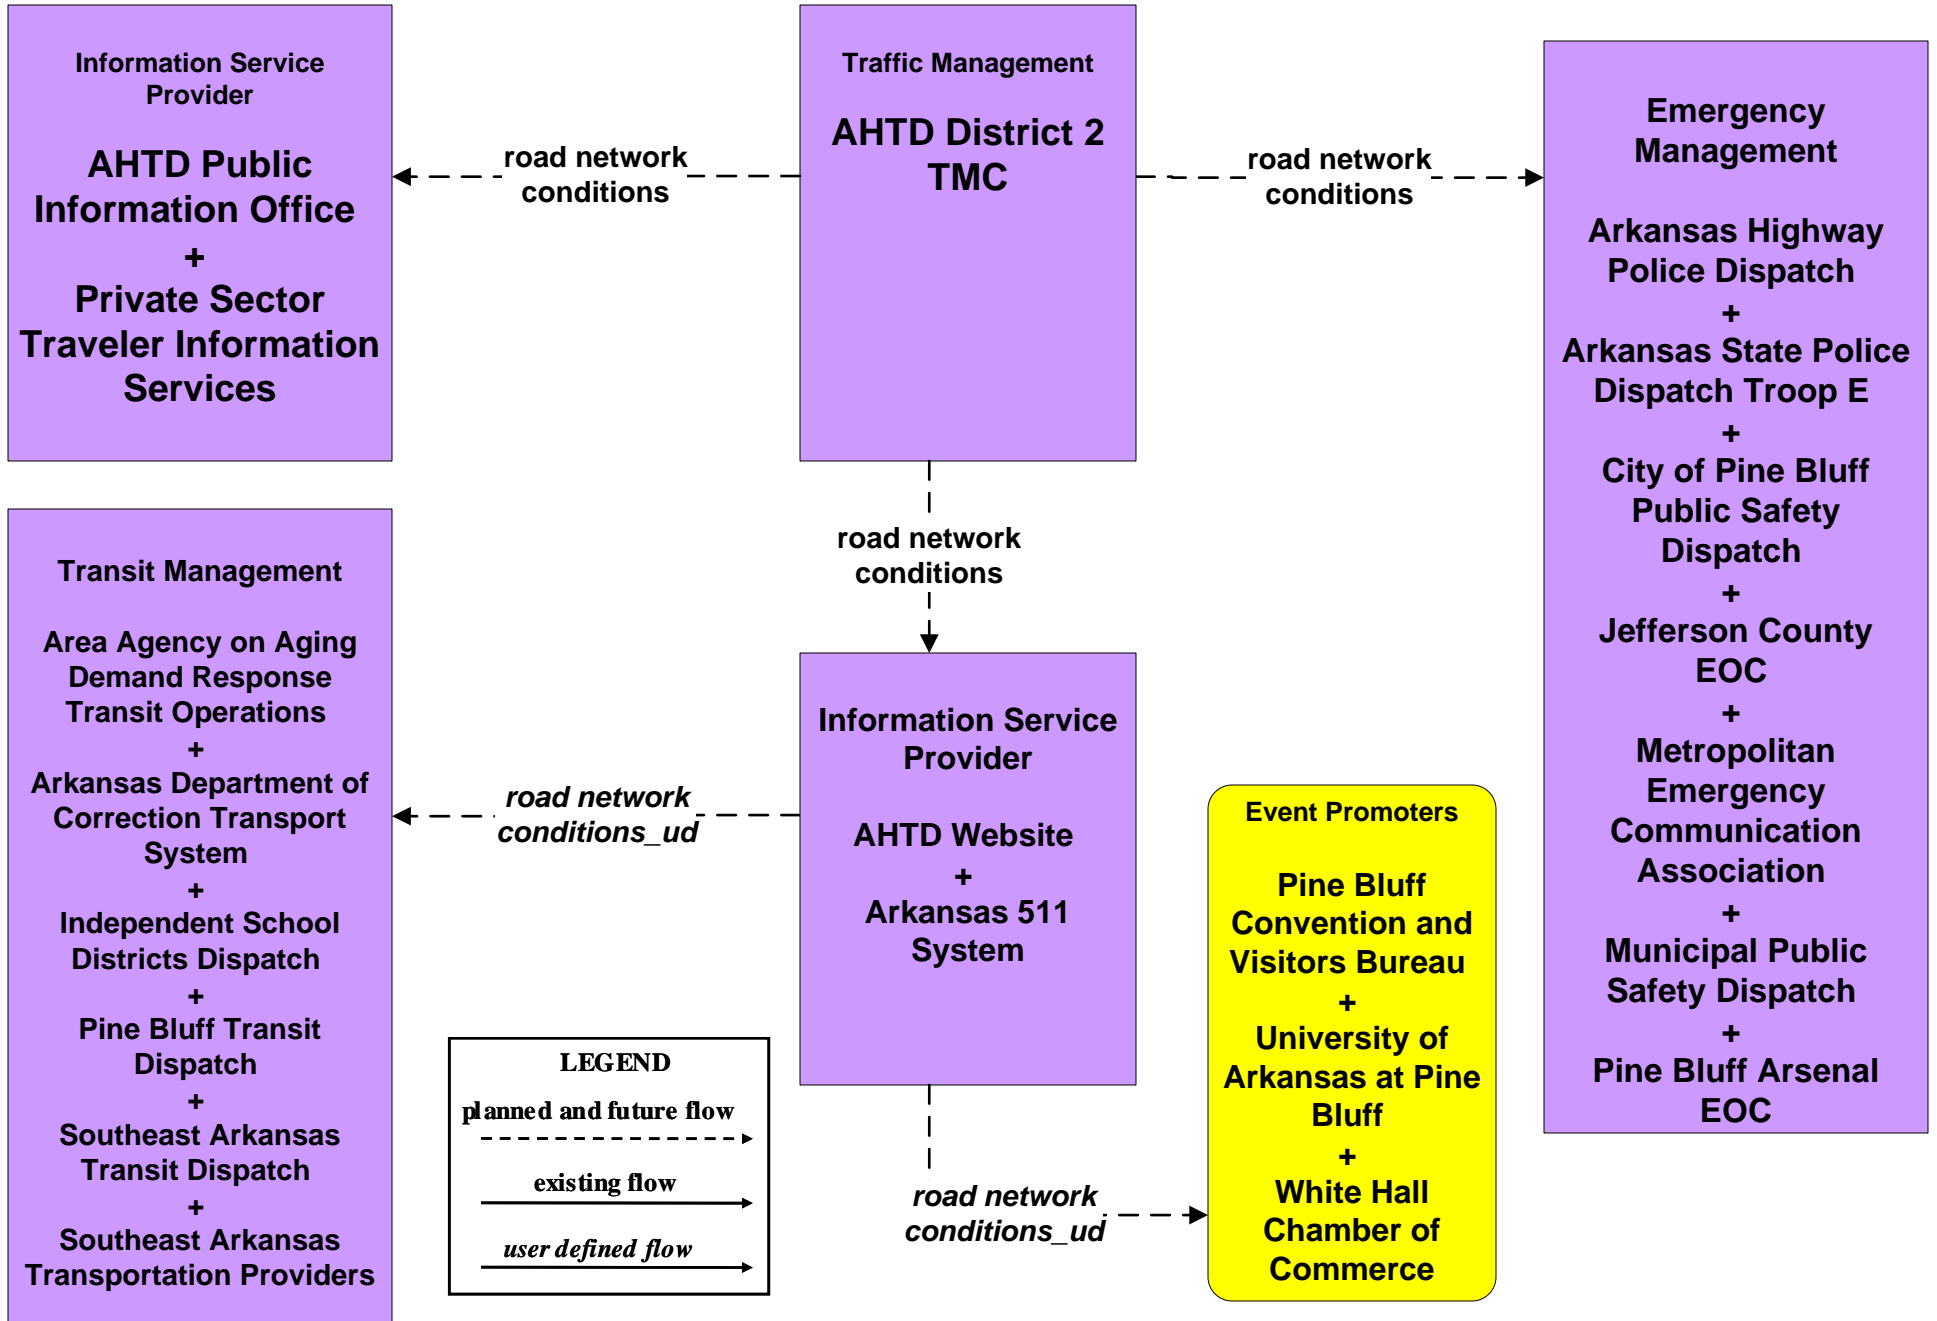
Information Service Provider

AHTD Public Information Office
+
Private Sector Traveler Information Services

road network conditions

Traffic Management

AHTD District 2 TMC

road network conditions

Emergency Management

Arkansas Highway Police Dispatch
+
Arkansas State Police Dispatch Troop E
+
City of Pine Bluff Public Safety Dispatch
+
Jefferson County EOC
+
Metropolitan Emergency Communication Association
+
Municipal Public Safety Dispatch
+
Pine Bluff Arsenal EOC

road network conditions

Transit Management

Area Agency on Aging Demand Response Transit Operations
+
Arkansas Department of Correction Transport System
+
Independent School Districts Dispatch
+
Pine Bluff Transit Dispatch
+
Southeast Arkansas Transit Dispatch
+
Southeast Arkansas Transportation Providers

road network conditions_ud

Information Service Provider

AHTD Website
+
Arkansas 511 System

Event Promoters

Pine Bluff Convention and Visitors Bureau
+
University of Arkansas at Pine Bluff
+
White Hall Chamber of Commerce

road network conditions_ud

LEGEND
planned and future flow
existing flow
user defined flow